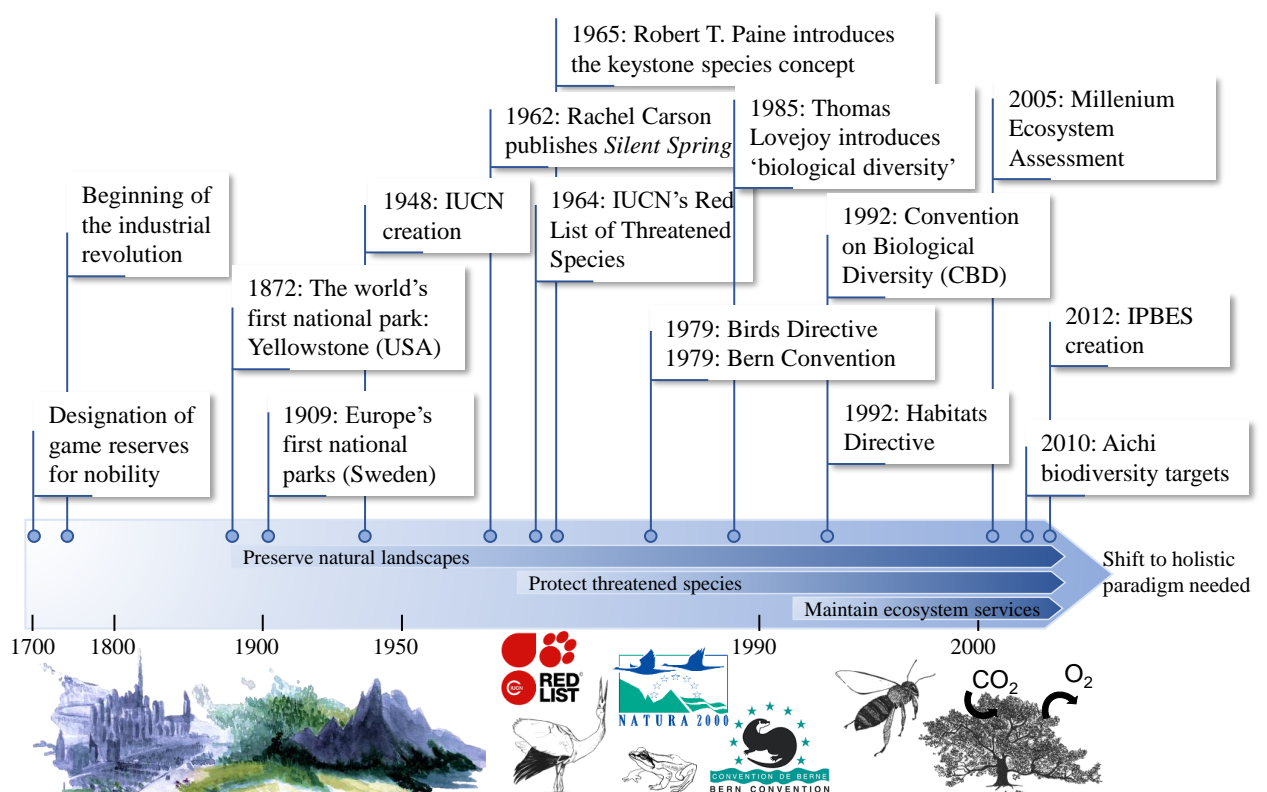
1965: Robert T. Paine introduces the keystone species concept

1962: Rachel Carson publishes *Silent Spring*

1985: Thomas Lovejoy introduces 'biological diversity'

2005: Millenium Ecosystem Assessment

Beginning of the industrial revolution

1948: IUCN creation

1964: IUCN's Red List of Threatened Species

1992: Convention on Biological Diversity (CBD)

1872: The world's first national park: Yellowstone (USA)

1979: Birds Directive
1979: Bern Convention

2012: IPBES creation

Designation of game reserves for nobility

1909: Europe's first national parks (Sweden)

1992: Habitats Directive

2010: Aichi biodiversity targets

Preserve natural landscapes

Protect threatened species

Maintain ecosystem services

Shift to holistic paradigm needed

1700 1800 1900 1950 1990 2000

IUCN RED LIST

NATURA 2000

CONVENTION DE BERNE
BERN CONVENTION

$CO_2$ $O_2$